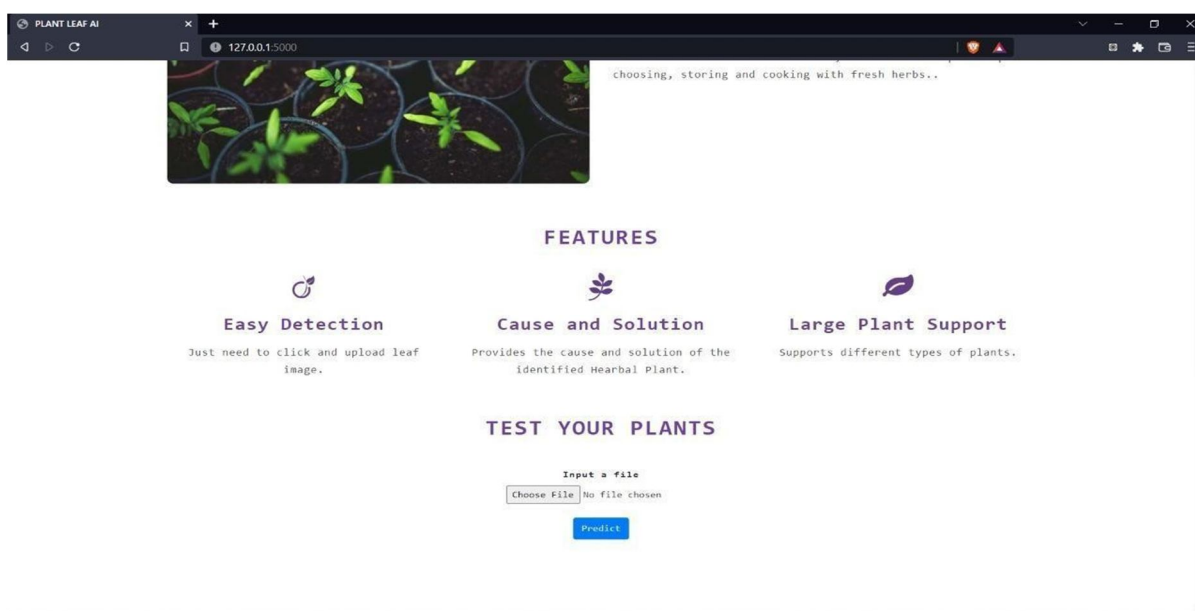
PLANT LEAF AI

127.0.0.1:5000

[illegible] choosing, storing and cooking with fresh herbs..

FEATURES

Easy Detection

Just need to click and upload leaf image.

Cause and Solution

Provides the cause and solution of the identified Hearbal Plant.

Large Plant Support

Supports different types of plants.

TEST YOUR PLANTS

Input a file

Choose File No file chosen

Predict